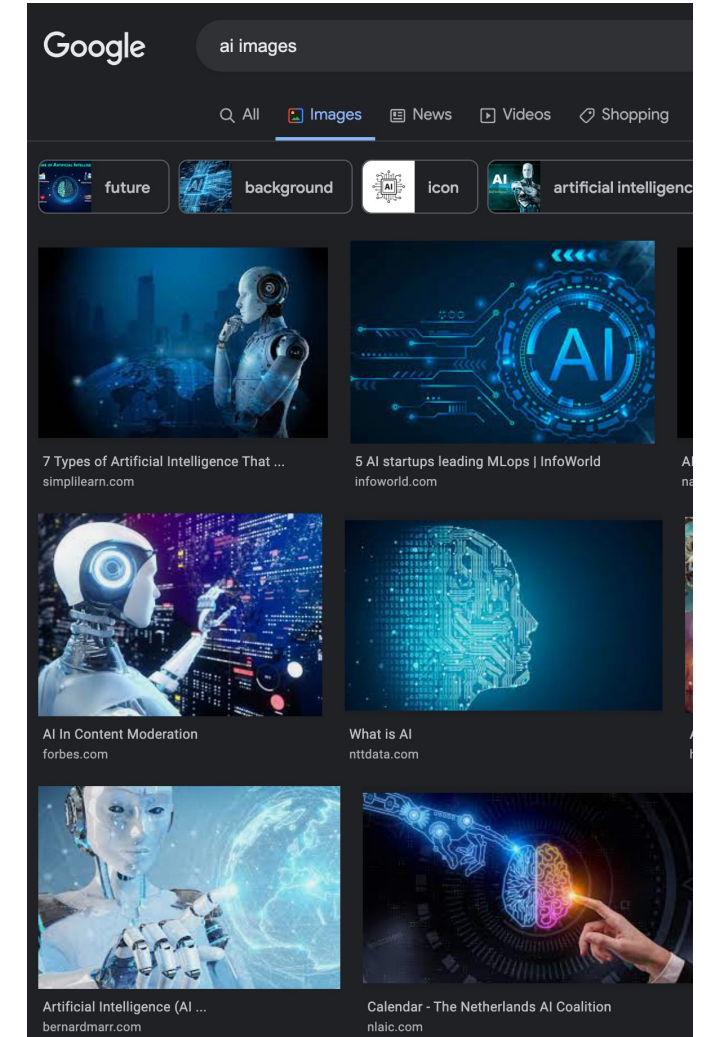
Google

ai images

All Images News Videos Shopping

future background AI icon AI artificial intelligenc

AI

7 Types of Artificial Intelligence That ...
simplilearn.com

5 AI startups leading MLops | InfoWorld
infoworld.com

AI In Content Moderation
forbes.com

What is AI
nttdata.com

Artificial Intelligence (AI ...
bernardmarr.com

Calendar - The Netherlands AI Coalition
nlaic.com